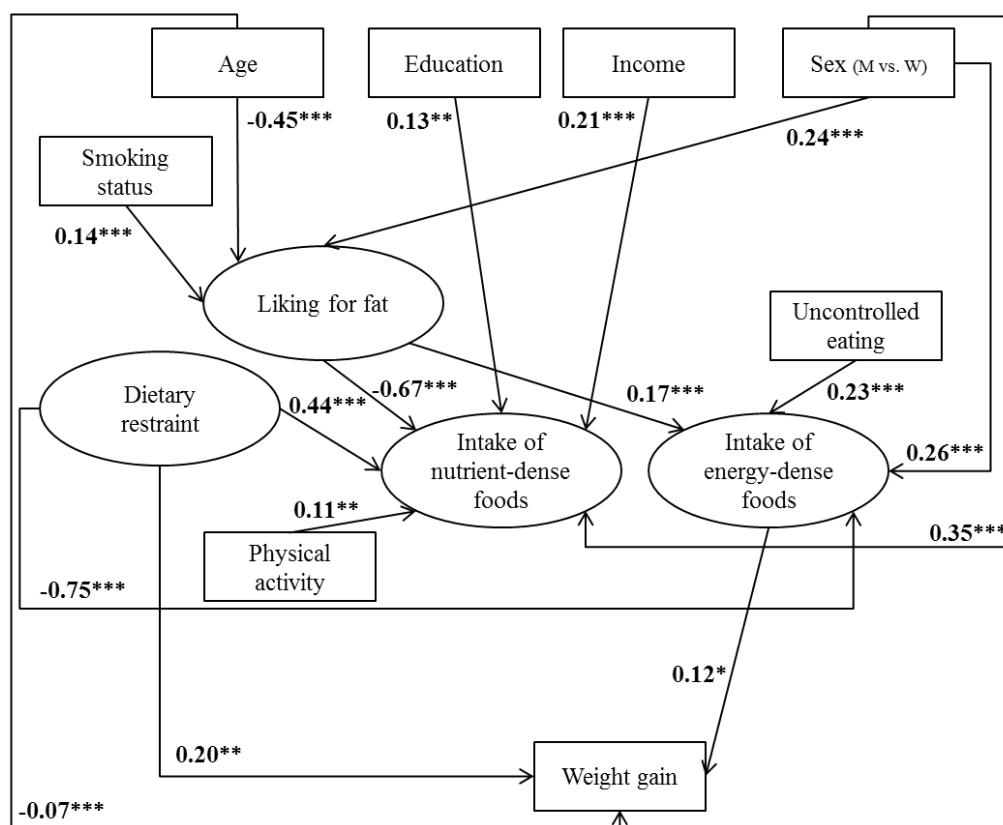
Age

Education

Income

Sex (M vs. W)

-0.45***

0.13**

0.21***

0.24***

Smoking status

0.14***

Liking for fat

Uncontrolled eating

Dietary restraint

0.44***

-0.67***

0.17***

0.23***

Intake of nutrient-dense foods

Intake of energy-dense foods

0.26***

0.11**

Physical activity

0.35***

-0.75***

0.12*

0.20**

Weight gain

-0.07***